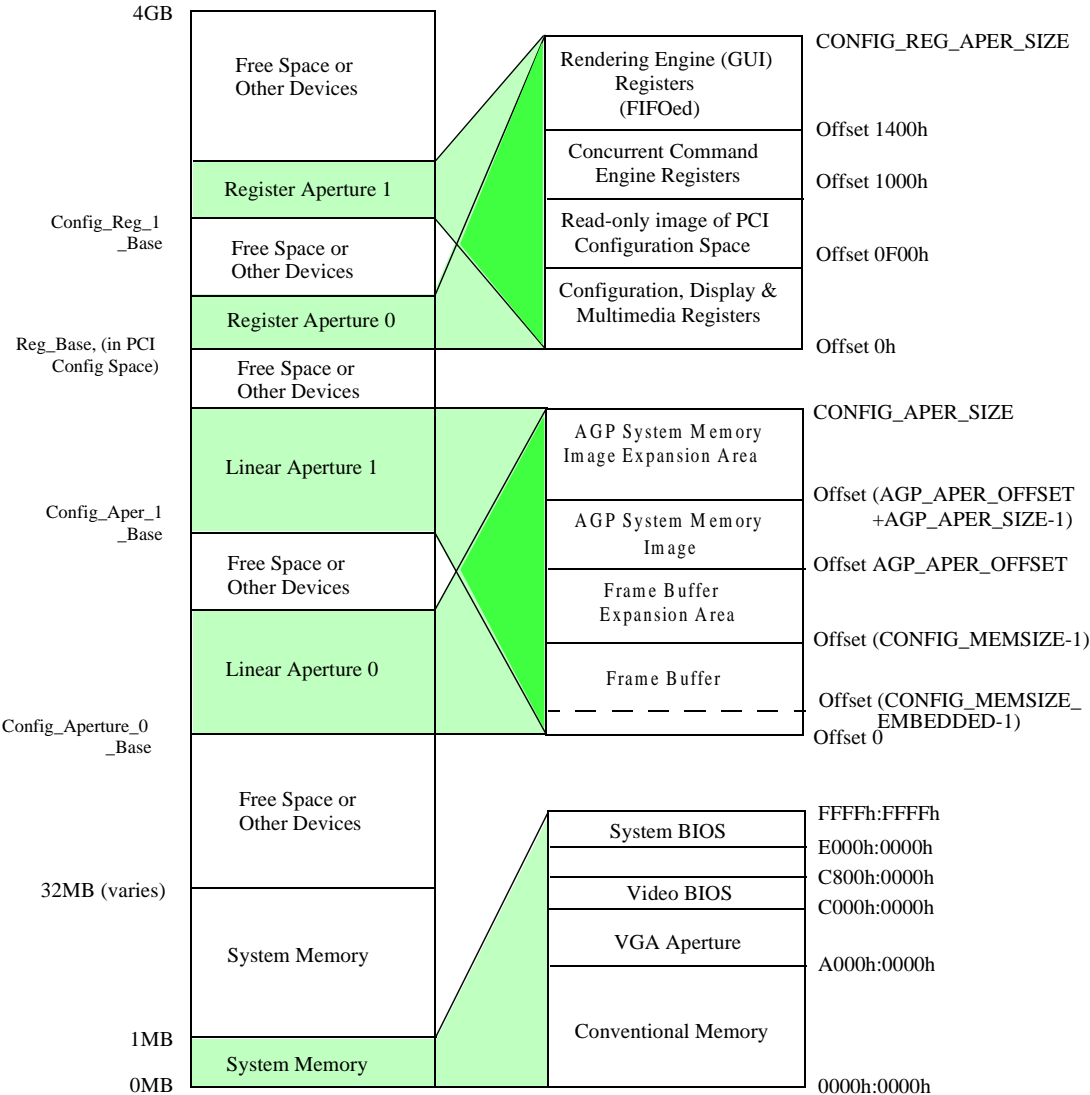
4GB

Free Space or Other Devices

Register Aperture 1

Config_Reg_1 _Base

Free Space or Other Devices

Register Aperture 0

Reg_Base, (in PCI Config Space)

Free Space or Other Devices

Linear Aperture 1

Config_Aper_1 _Base

Free Space or Other Devices

Linear Aperture 0

Config_Aperture_0 _Base

Free Space or Other Devices

32MB (varies)

System Memory

1MB

System Memory

0MB

Rendering Engine (GUI) Registers (FIFOed)

Concurrent Command Engine Registers

Read-only image of PCI Configuration Space

Configuration, Display & Multimedia Registers

CONFIG_REG_APER_SIZE

Offset 1400h

Offset 1000h

Offset 0F00h

Offset 0h

AGP System Memory Image Expansion Area

AGP System Memory Image

Frame Buffer Expansion Area

Frame Buffer

CONFIG_APER_SIZE

Offset (AGP_APER_OFFSET +AGP_APER_SIZE-1)

Offset AGP_APER_OFFSET

Offset (CONFIG_MEMSIZE-1)

Offset (CONFIG_MEMSIZE_ EMBEDDED-1)

Offset 0

System BIOS

Video BIOS

VGA Aperture

Conventional Memory

FFFFh:FFFFh

E000h:0000h

C800h:0000h

C000h:0000h

A000h:0000h

0000h:0000h